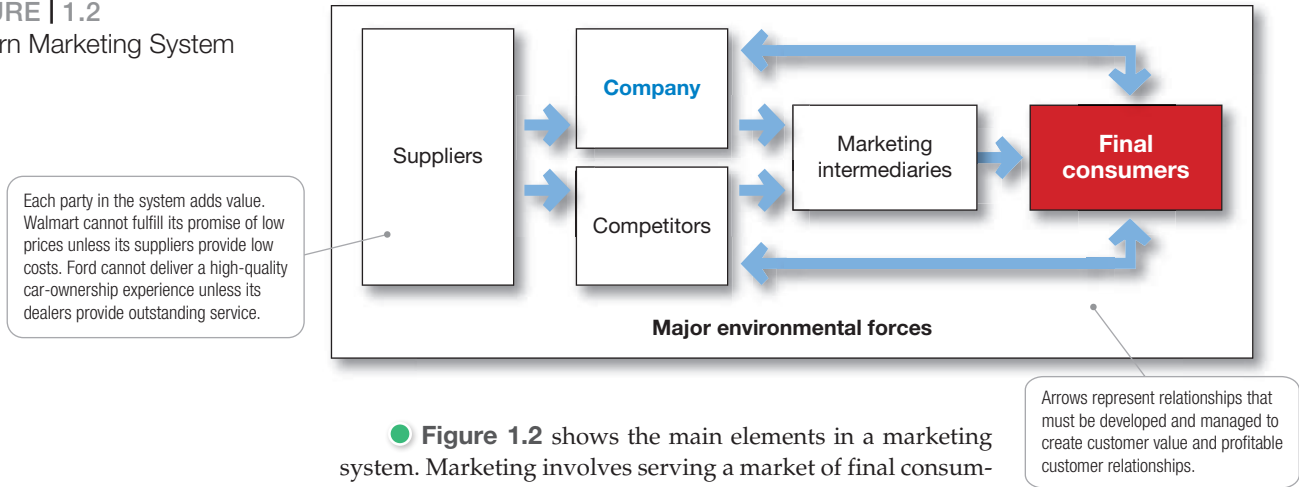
URE | 1.2
rn Marketing System

Each party in the system adds value. Walmart cannot fulfill its promise of low prices unless its suppliers provide low costs. Ford cannot deliver a high-quality car-ownership experience unless its dealers provide outstanding service.

Suppliers

Company

Competitors

Marketing intermediaries

Final consumers

Major environmental forces

Arrows represent relationships that must be developed and managed to create customer value and profitable customer relationships.

Figure 1.2 shows the main elements in a marketing system. Marketing involves serving a market of final consum-